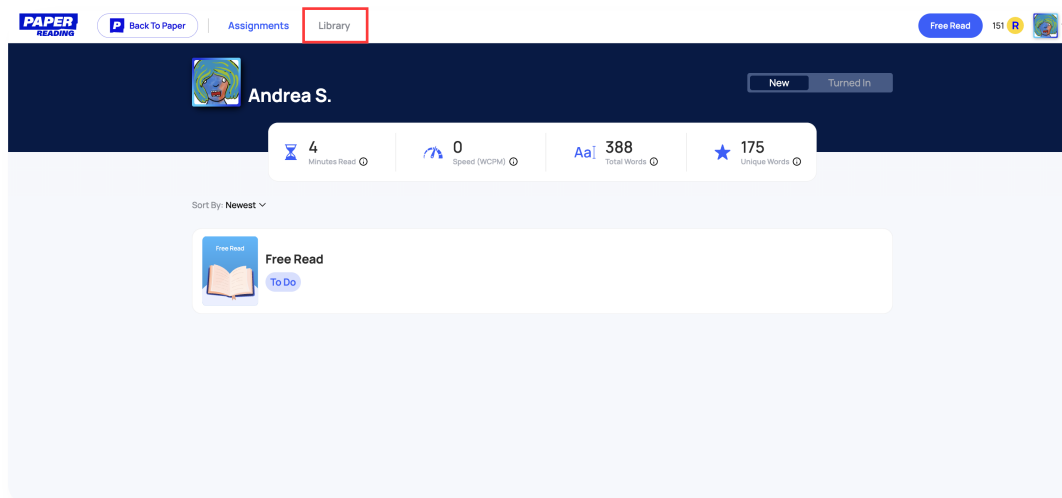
PAPER READING

P Back To Paper

Assignments

Library

Free Read

151 R

Andrea S.

New

Turned In

4
Minutes Read

0
Speed (WCPM)

Aa
388
Total Words

175
Unique Words

Sort By: Newest

Free Read

Free Read

To Do